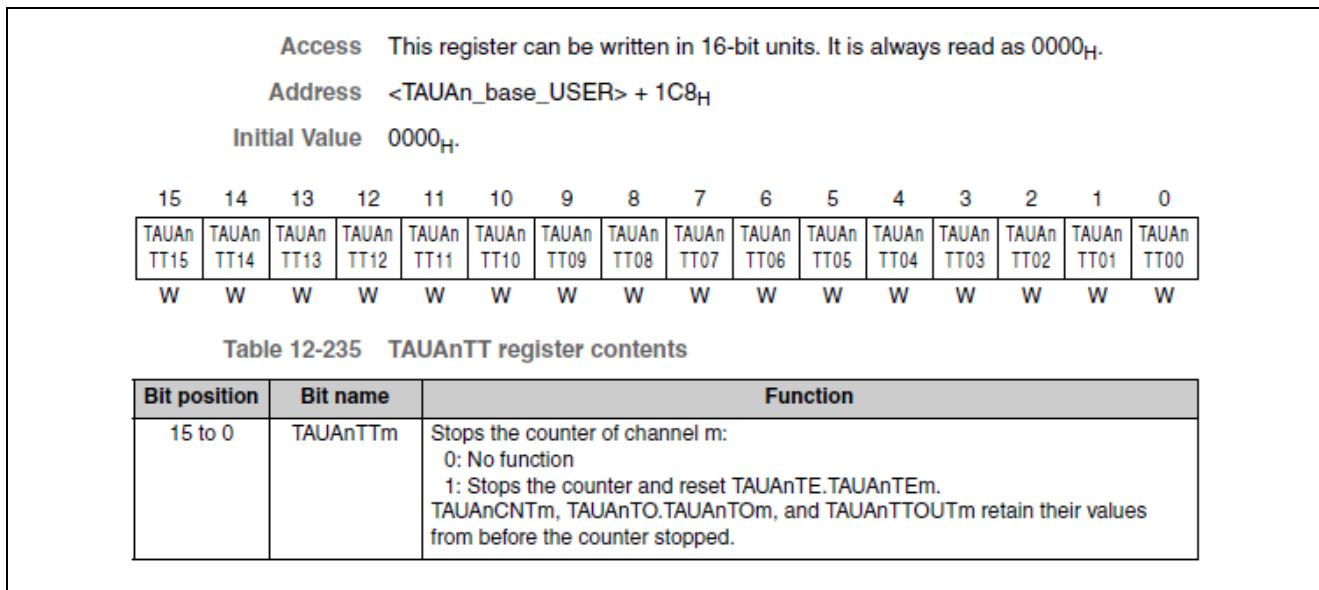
Access This register can be written in 16-bit units. It is always read as $0000_H$.

Address <TAUAn_base_USER> + $1C8_H$

Initial Value $0000_H$.

| 15 | 14 | 13 | 12 | 11 | 10 | 9 | 8 | 7 | 6 | 5 | 4 | 3 | 2 | 1 | 0 |
|---|---|---|---|---|---|---|---|---|---|---|---|---|---|---|---|
| TAUAn TT15 | TAUAn TT14 | TAUAn TT13 | TAUAn TT12 | TAUAn TT11 | TAUAn TT10 | TAUAn TT09 | TAUAn TT08 | TAUAn TT07 | TAUAn TT06 | TAUAn TT05 | TAUAn TT04 | TAUAn TT03 | TAUAn TT02 | TAUAn TT01 | TAUAn TT00 |
| W | W | W | W | W | W | W | W | W | W | W | W | W | W | W | W |

Table 12-235 TAUAnTT register contents

| Bit position | Bit name | Function |
|---|---|---|
| 15 to 0 | TAUAnTTm | Stops the counter of channel m:<br>0: No function<br>1: Stops the counter and reset TAUAnTE.TAUAnTEm.<br>TAUAnCNTm, TAUAnTO.TAUAnTOm, and TAUAnTTOUTm retain their values from before the counter stopped. |